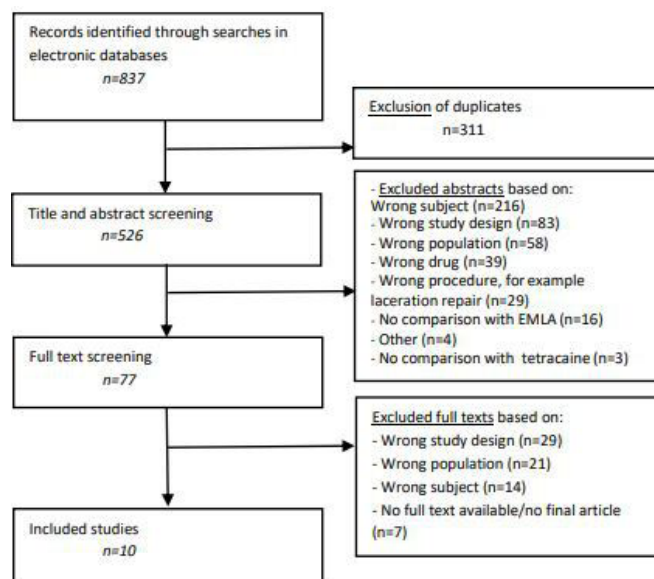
Records identified through searches in electronic databases
$n=837$

Exclusion of duplicates
n=311

Title and abstract screening
$n=526$

- Excluded abstracts based on:
Wrong subject (n=216)
- Wrong study design (n=83)
- Wrong population (n=58)
- Wrong drug (n=39)
- Wrong procedure, for example laceration repair (n=29)
- No comparison with EMLA (n=16)
- Other (n=4)
- No comparison with tetracaine (n=3)

Full text screening
$n=77$

Excluded full texts based on:
- Wrong study design (n=29)
- Wrong population (n=21)
- Wrong subject (n=14)
- No full text available/no final article (n=7)

Included studies
$n=10$